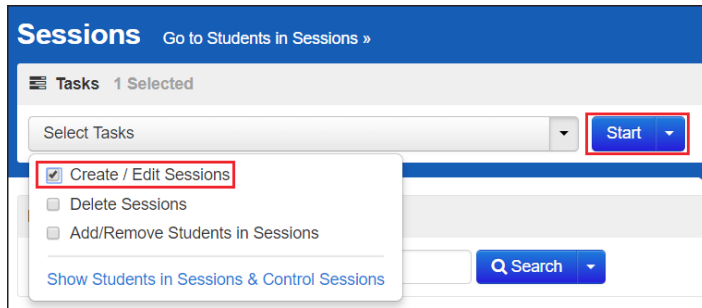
Sessions Go to Students in Sessions »

Tasks 1 Selected

Select Tasks

Start

Create / Edit Sessions

Delete Sessions

Add/Remove Students in Sessions

Show Students in Sessions & Control Sessions

Search